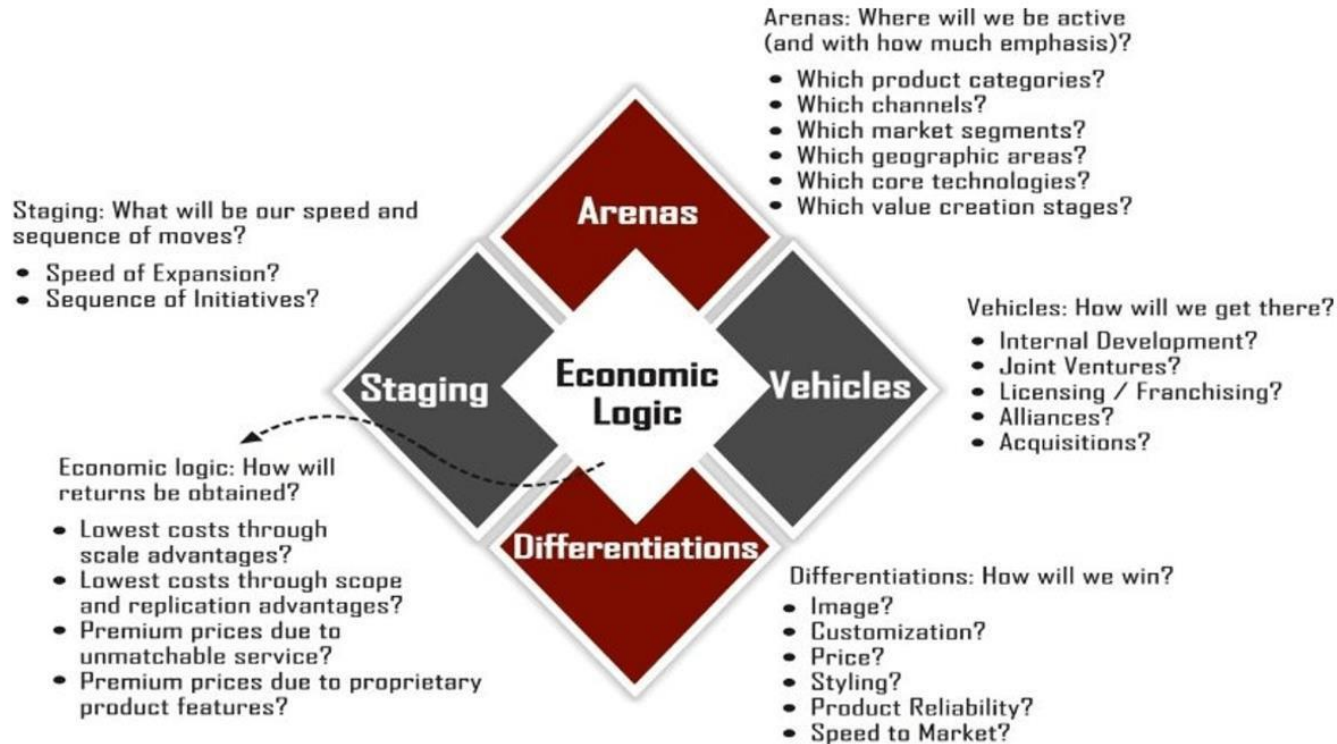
Arenas: Where will we be active (and with how much emphasis)?

- Which product categories?
- Which channels?
- Which market segments?
- Which geographic areas?
- Which core technologies?
- Which value creation stages?

Staging: What will be our speed and sequence of moves?

- Speed of Expansion?
- Sequence of Initiatives?

Arenas

Staging

Economic Logic

Vehicles

Differentiations

Vehicles: How will we get there?

- Internal Development?
- Joint Ventures?
- Licensing / Franchising?
- Alliances?
- Acquisitions?

Economic logic: How will returns be obtained?

- Lowest costs through scale advantages?
- Lowest costs through scope and replication advantages?
- Premium prices due to unmatchable service?
- Premium prices due to proprietary product features?

Differentiations: How will we win?

- Image?
- Customization?
- Price?
- Styling?
- Product Reliability?
- Speed to Market?